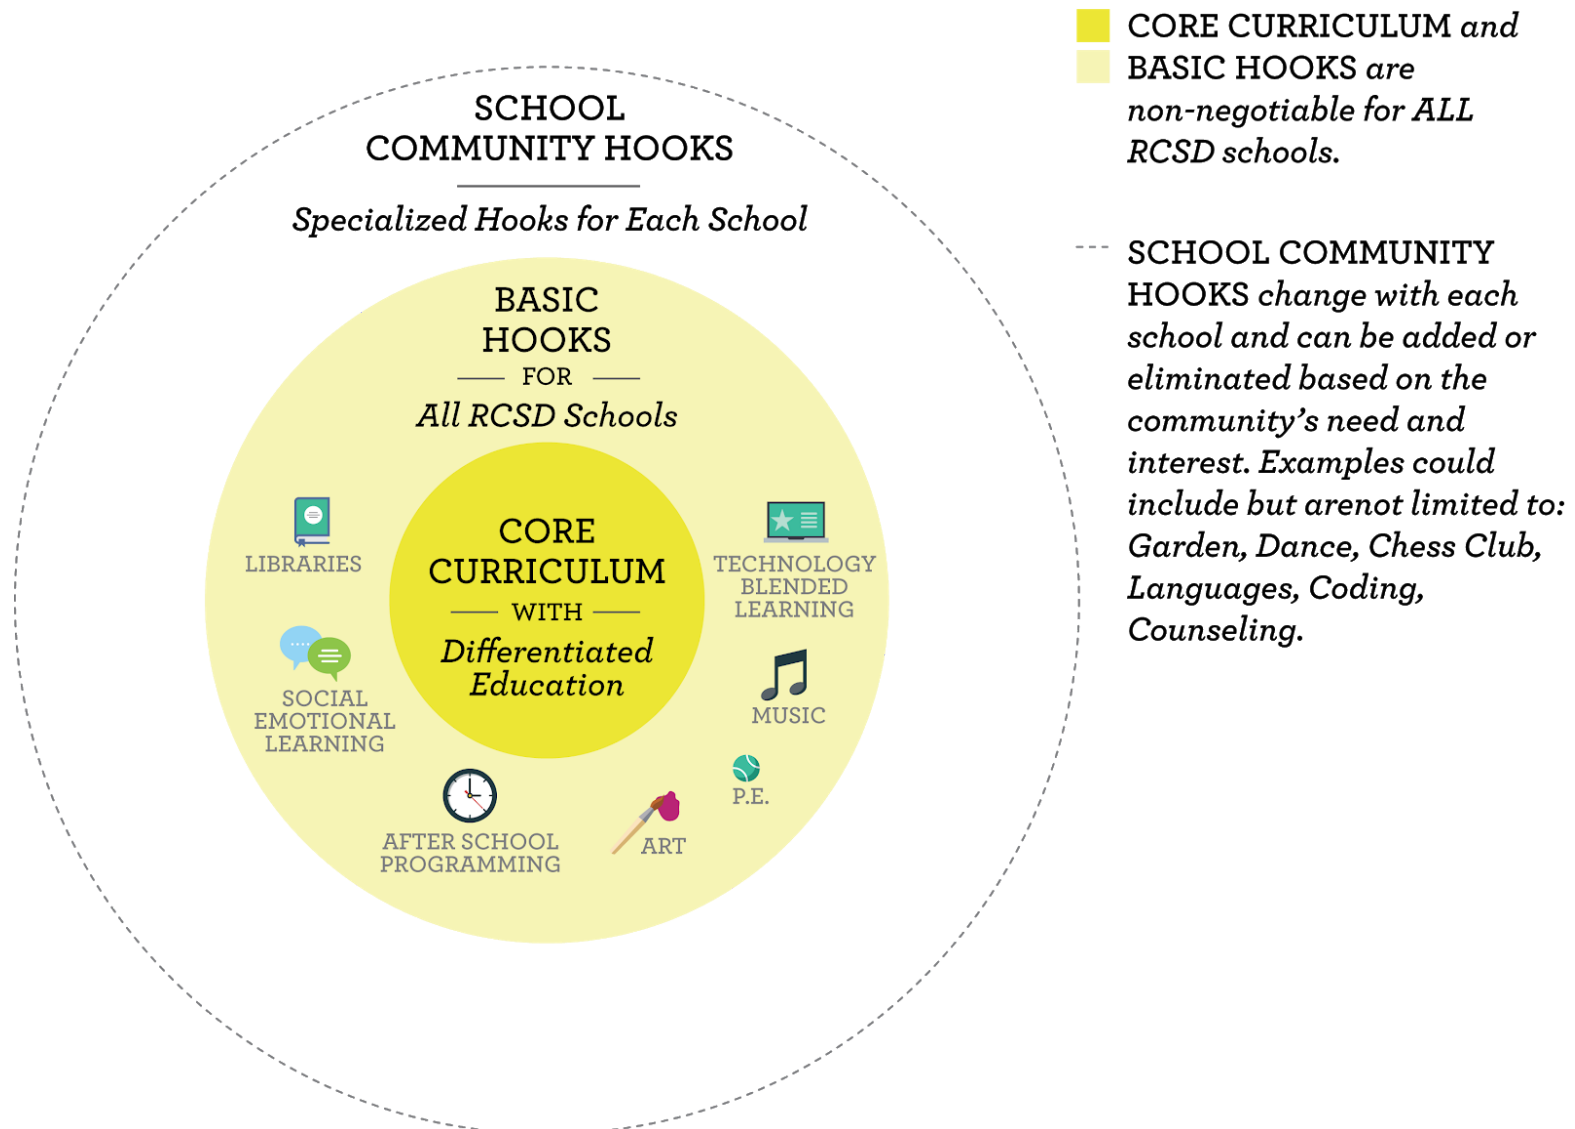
SCHOOL COMMUNITY HOOKS

Specialized Hooks for Each School

BASIC HOOKS FOR All RCSD Schools

CORE CURRICULUM WITH Differentiated Education

LIBRARIES

TECHNOLOGY BLENDED LEARNING

SOCIAL EMOTIONAL LEARNING

MUSIC

P.E.

AFTER SCHOOL PROGRAMMING

ART

CORE CURRICULUM and BASIC HOOKS are non-negotiable for ALL RCSD schools.

SCHOOL COMMUNITY HOOKS change with each school and can be added or eliminated based on the community's need and interest. Examples could include but arenot limited to: Garden, Dance, Chess Club, Languages, Coding, Counseling.